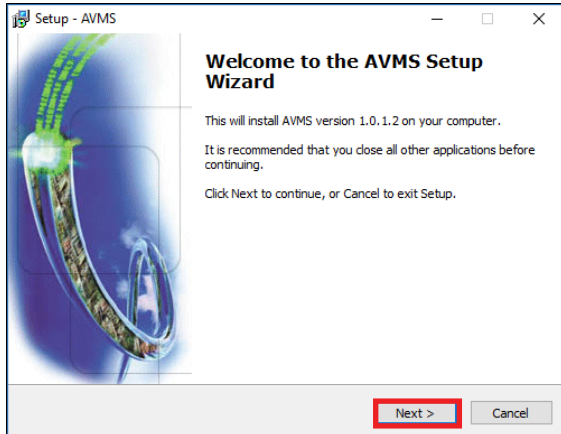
Setup - AVMS

Welcome to the AVMS Setup Wizard

This will install AVMS version 1.0.1.2 on your computer.

It is recommended that you close all other applications before continuing.

Click Next to continue, or Cancel to exit Setup.

Next >

Cancel